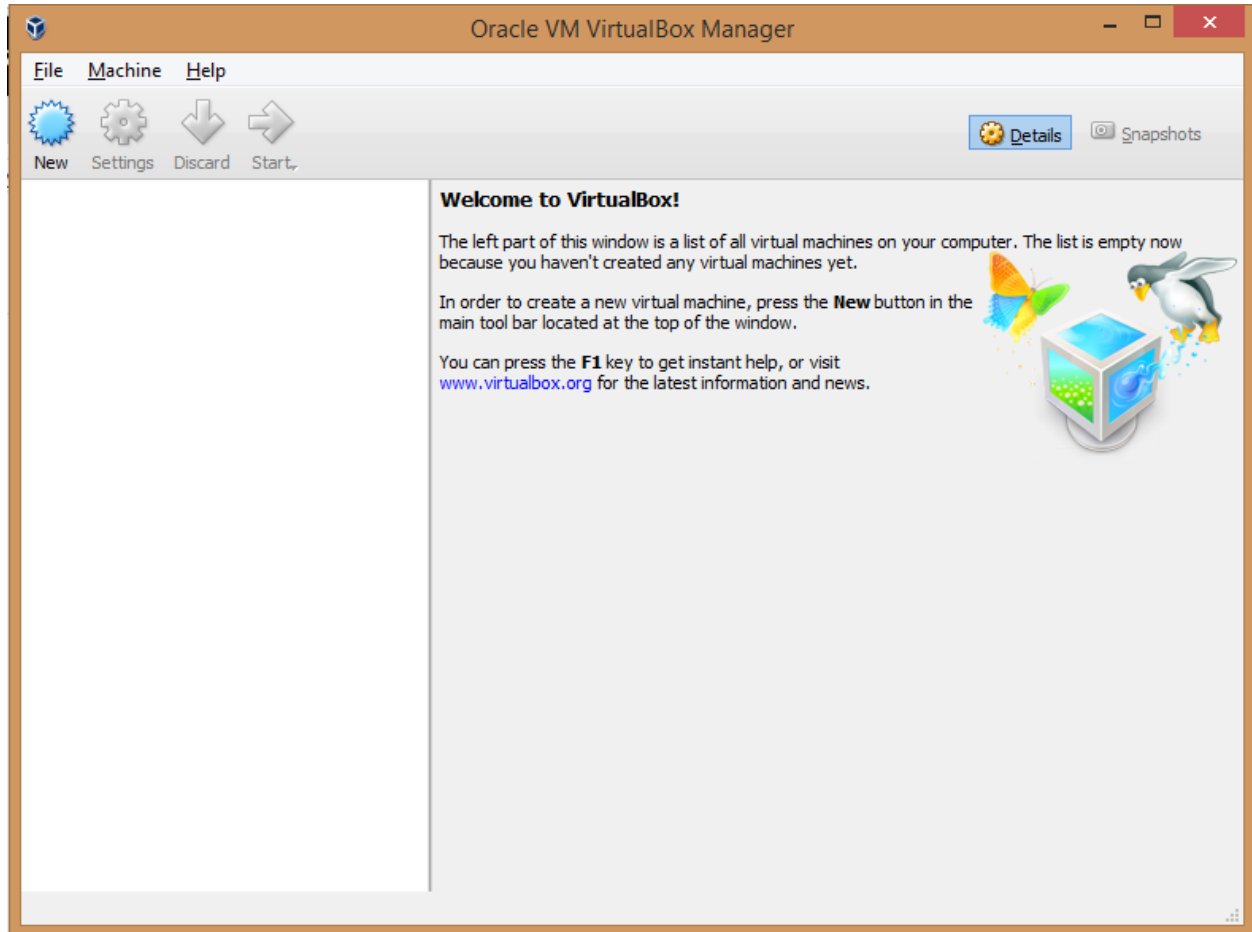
Oracle VM VirtualBox Manager

File Machine Help

New Settings Discard Start

Details Snapshots

Welcome to VirtualBox!

The left part of this window is a list of all virtual machines on your computer. The list is empty now because you haven't created any virtual machines yet.

In order to create a new virtual machine, press the New button in the main tool bar located at the top of the window.

You can press the F1 key to get instant help, or visit www.virtualbox.org for the latest information and news.